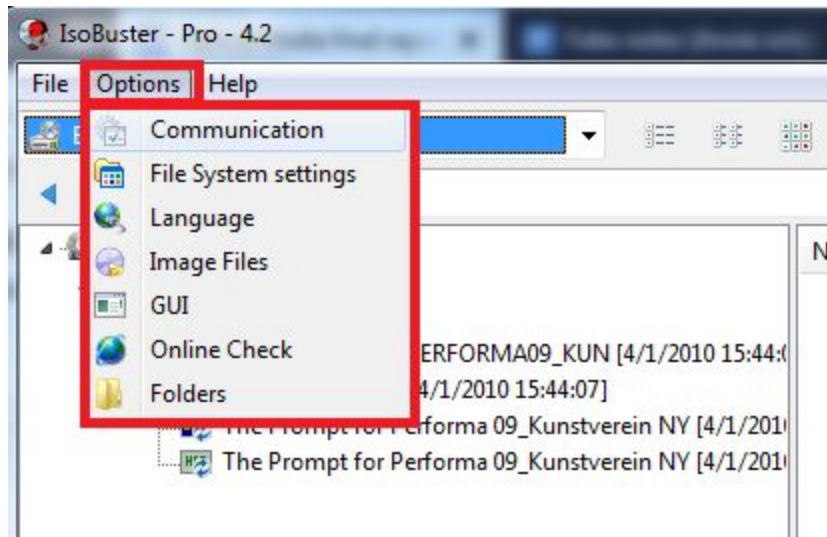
IsoBuster - Pro - 4.2

File Options Help

Communication
File System settings
Language
Image Files
GUI
Online Check
Folders

ERFORMA09_KUN [4/1/2010 15:44:
4/1/2010 15:44:07]
The Prompt for Performa 09_Kunstverein NY [4/1/201
The Prompt for Performa 09_Kunstverein NY [4/1/201

N